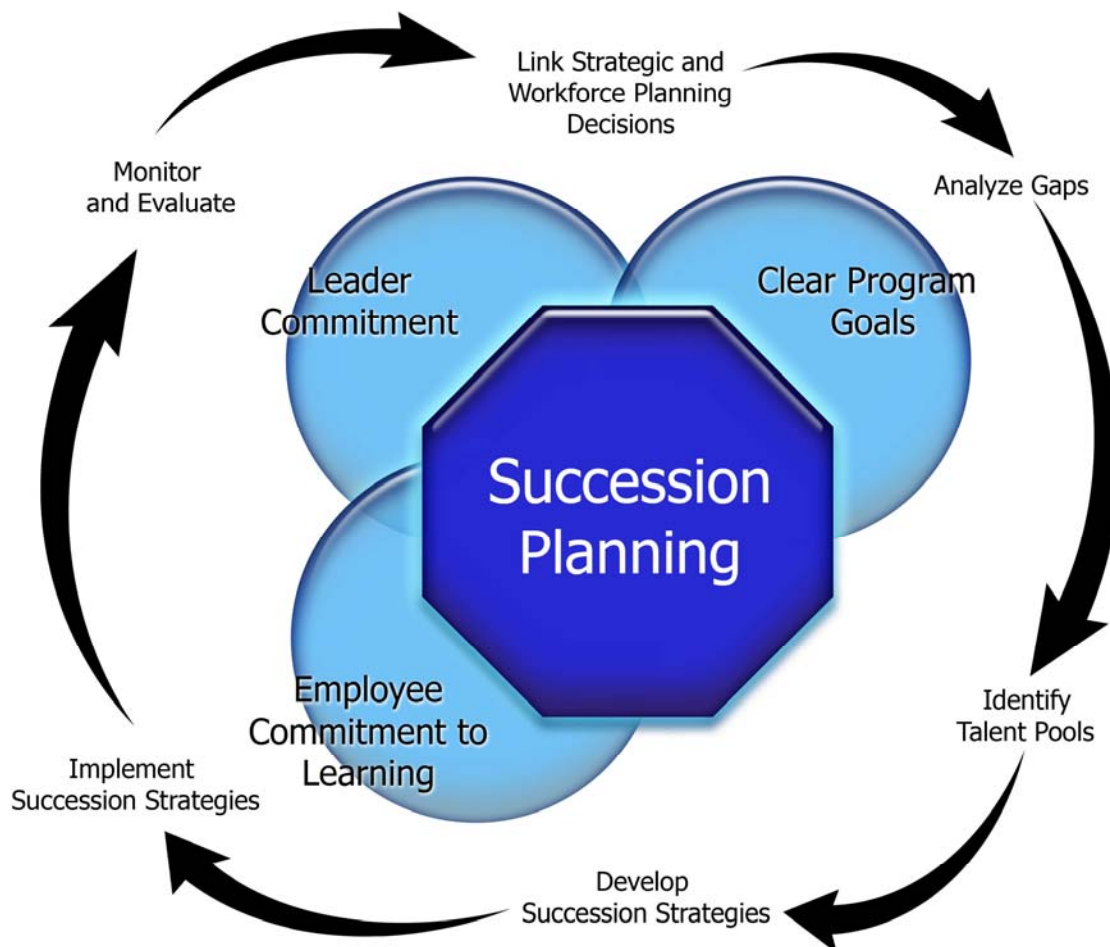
Link Strategic and Workforce Planning Decisions

Analyze Gaps

Identify Talent Pools

Develop Succession Strategies

Implement Succession Strategies

Monitor and Evaluate

Leader Commitment

Clear Program Goals

Employee Commitment to Learning

Succession Planning